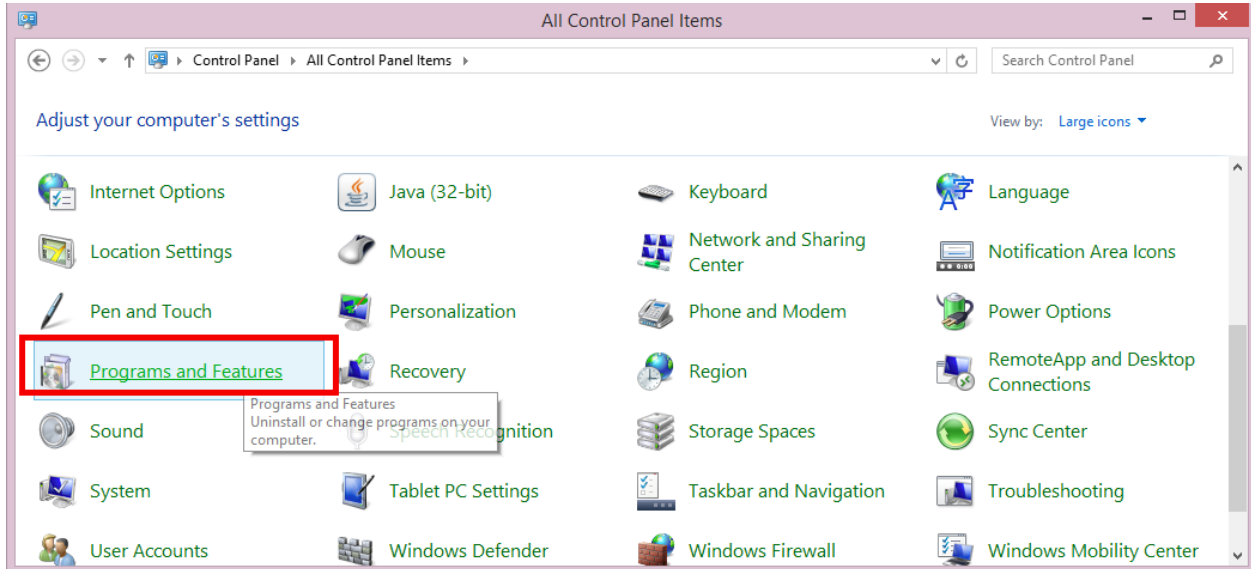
All Control Panel Items

Control Panel ▸ All Control Panel Items ▸

Search Control Panel

Adjust your computer's settings

View by: Large icons

Internet Options
Java (32-bit)
Keyboard
Language
Location Settings
Mouse
Network and Sharing Center
Notification Area Icons
Pen and Touch
Personalization
Phone and Modem
Power Options
Programs and Features
Recovery
Region
RemoteApp and Desktop Connections
Sound
Speech Recognition
Storage Spaces
Sync Center
System
Tablet PC Settings
Taskbar and Navigation
Troubleshooting
User Accounts
Windows Defender
Windows Firewall
Windows Mobility Center

Programs and Features
Uninstall or change programs on your computer.